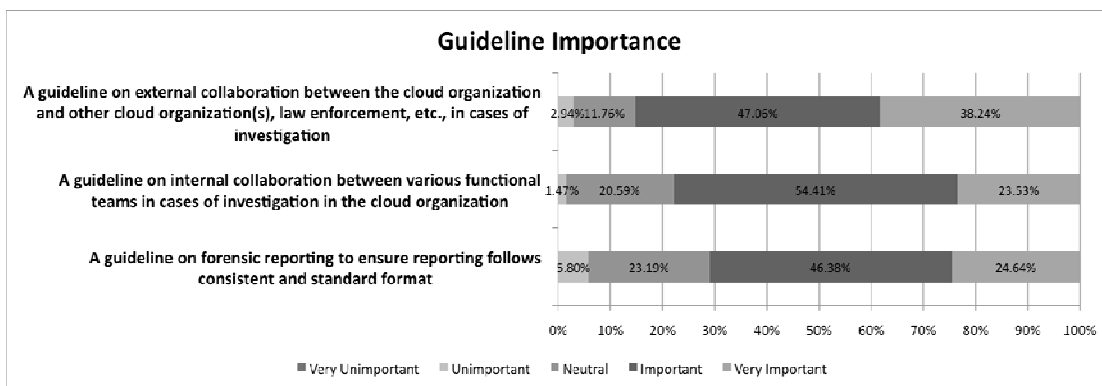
Guideline Importance

A guideline on external collaboration between the cloud organization and other cloud organization(s), law enforcement, etc., in cases of investigation

2.94% 11.76% 47.06% 38.24%

A guideline on internal collaboration between various functional teams in cases of investigation in the cloud organization

1.47% 20.59% 54.41% 23.53%

A guideline on forensic reporting to ensure reporting follows consistent and standard format

5.80% 23.19% 46.38% 24.64%

0% 10% 20% 30% 40% 50% 60% 70% 80% 90% 100%

Very Unimportant Unimportant Neutral Important Very Important